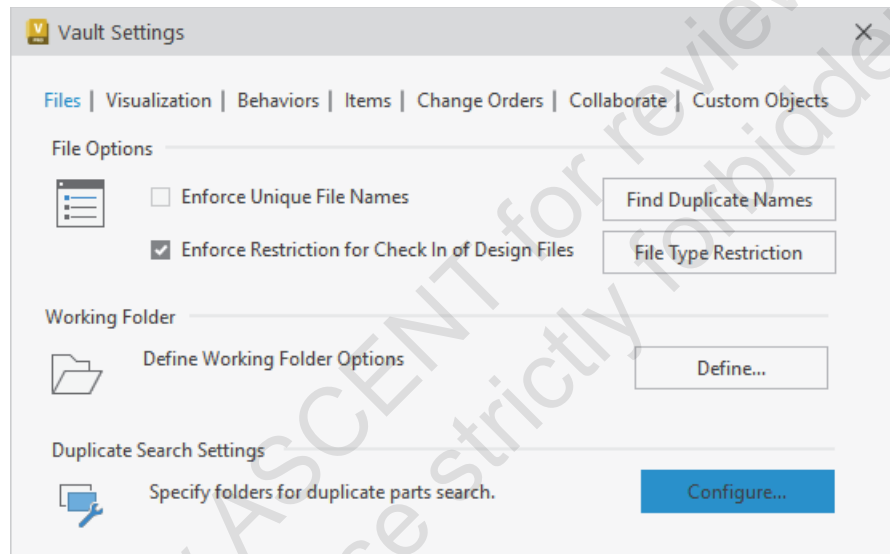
Vault Settings

Files | Visualization | Behaviors | Items | Change Orders | Collaborate | Custom Objects

File Options

Enforce Unique File Names

Find Duplicate Names

Enforce Restriction for Check In of Design Files

File Type Restriction

Working Folder

Define Working Folder Options

Define...

Duplicate Search Settings

Specify folders for duplicate parts search.

Configure...

ASCENT for review
use strictly forbidden